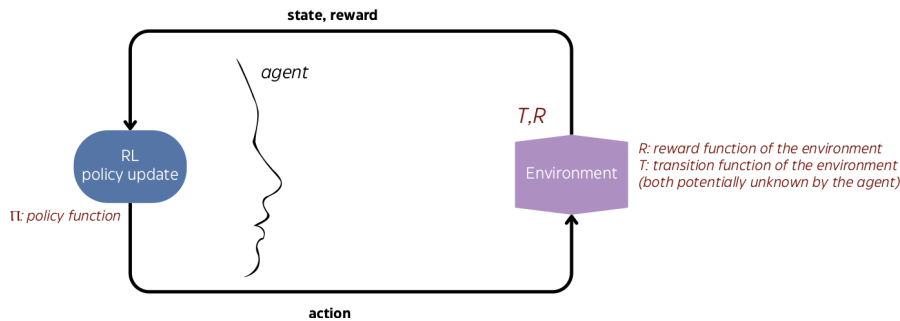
state, reward

agent

T,R

RL
policy update

Environment

R: reward function of the environment
T: transition function of the environment
(both potentially unknown by the agent)

$\pi$: policy function

action